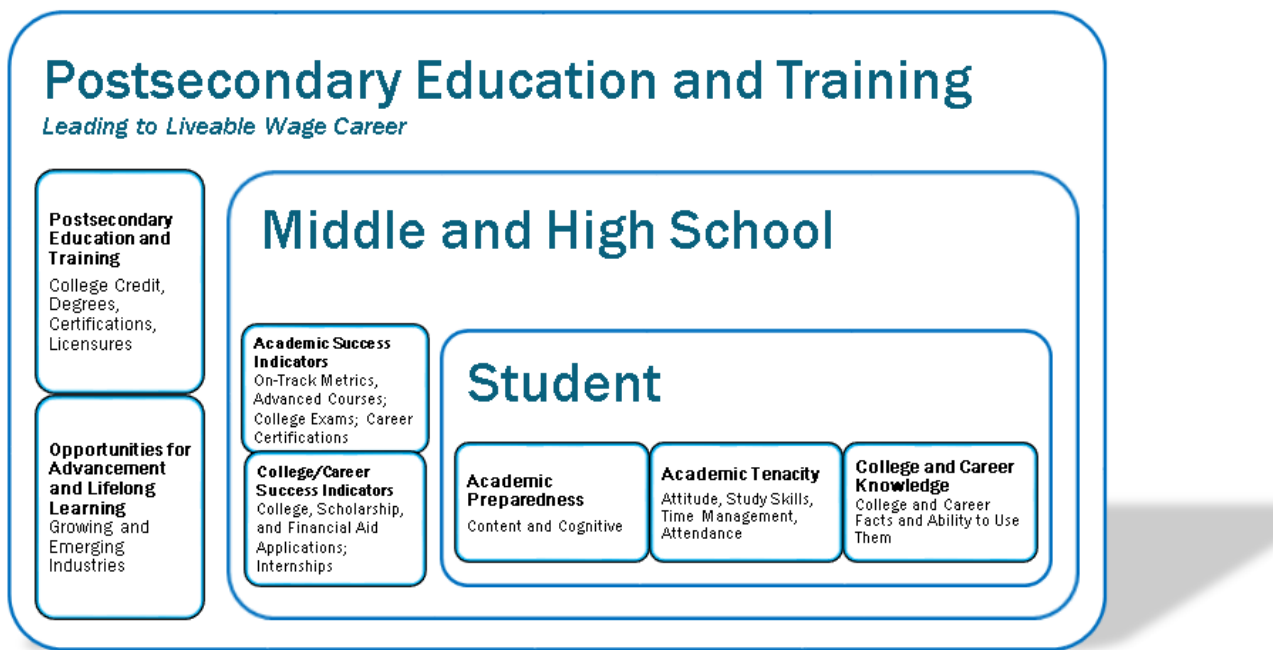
Postsecondary Education and Training
Leading to Liveable Wage Career

Postsecondary Education and Training
College Credit, Degrees, Certifications, Licensures

Opportunities for Advancement and Lifelong Learning
Growing and Emerging Industries

Middle and High School

Academic Success Indicators
On-Track Metrics, Advanced Courses; College Exams; Career Certifications

College/Career Success Indicators
College, Scholarship, and Financial Aid Applications; Internships

Student

Academic Preparedness
Content and Cognitive

Academic Tenacity
Attitude, Study Skills, Time Management, Attendance

College and Career Knowledge
College and Career Facts and Ability to Use Them